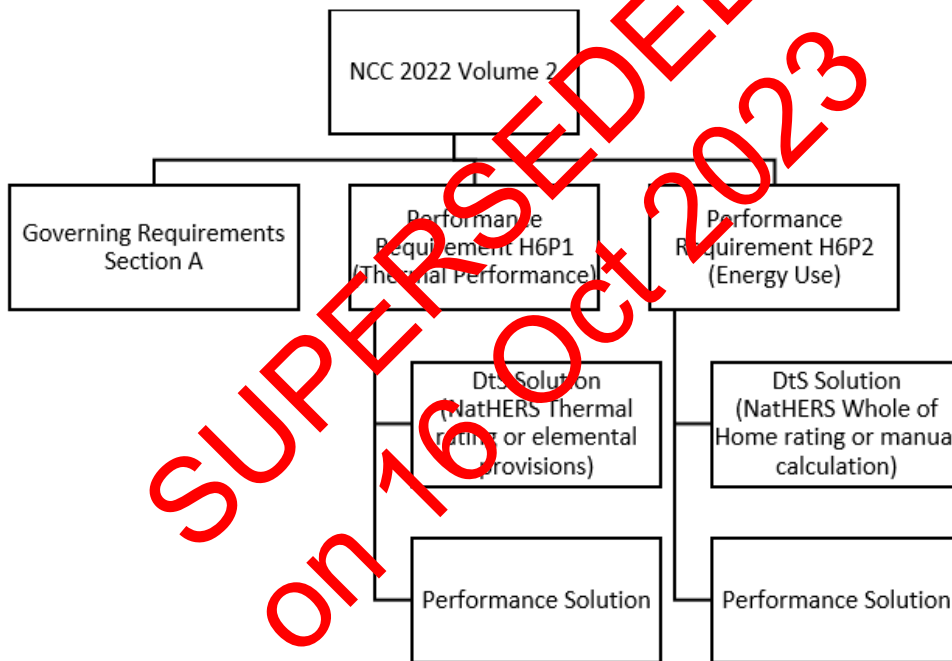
SUPERSEDED on 16 Oct 2023

NCC 2022 Volume 2

Governing Requirements Section A

Performance Requirement H6P1 (Thermal Performance)

Performance Requirement H6P2 (Energy Use)

DtS Solution (NatHERS Thermal rating or elemental provisions)

DtS Solution (NatHERS Whole of Home rating or manua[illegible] calculation)

Performance Solution

Performance Solution